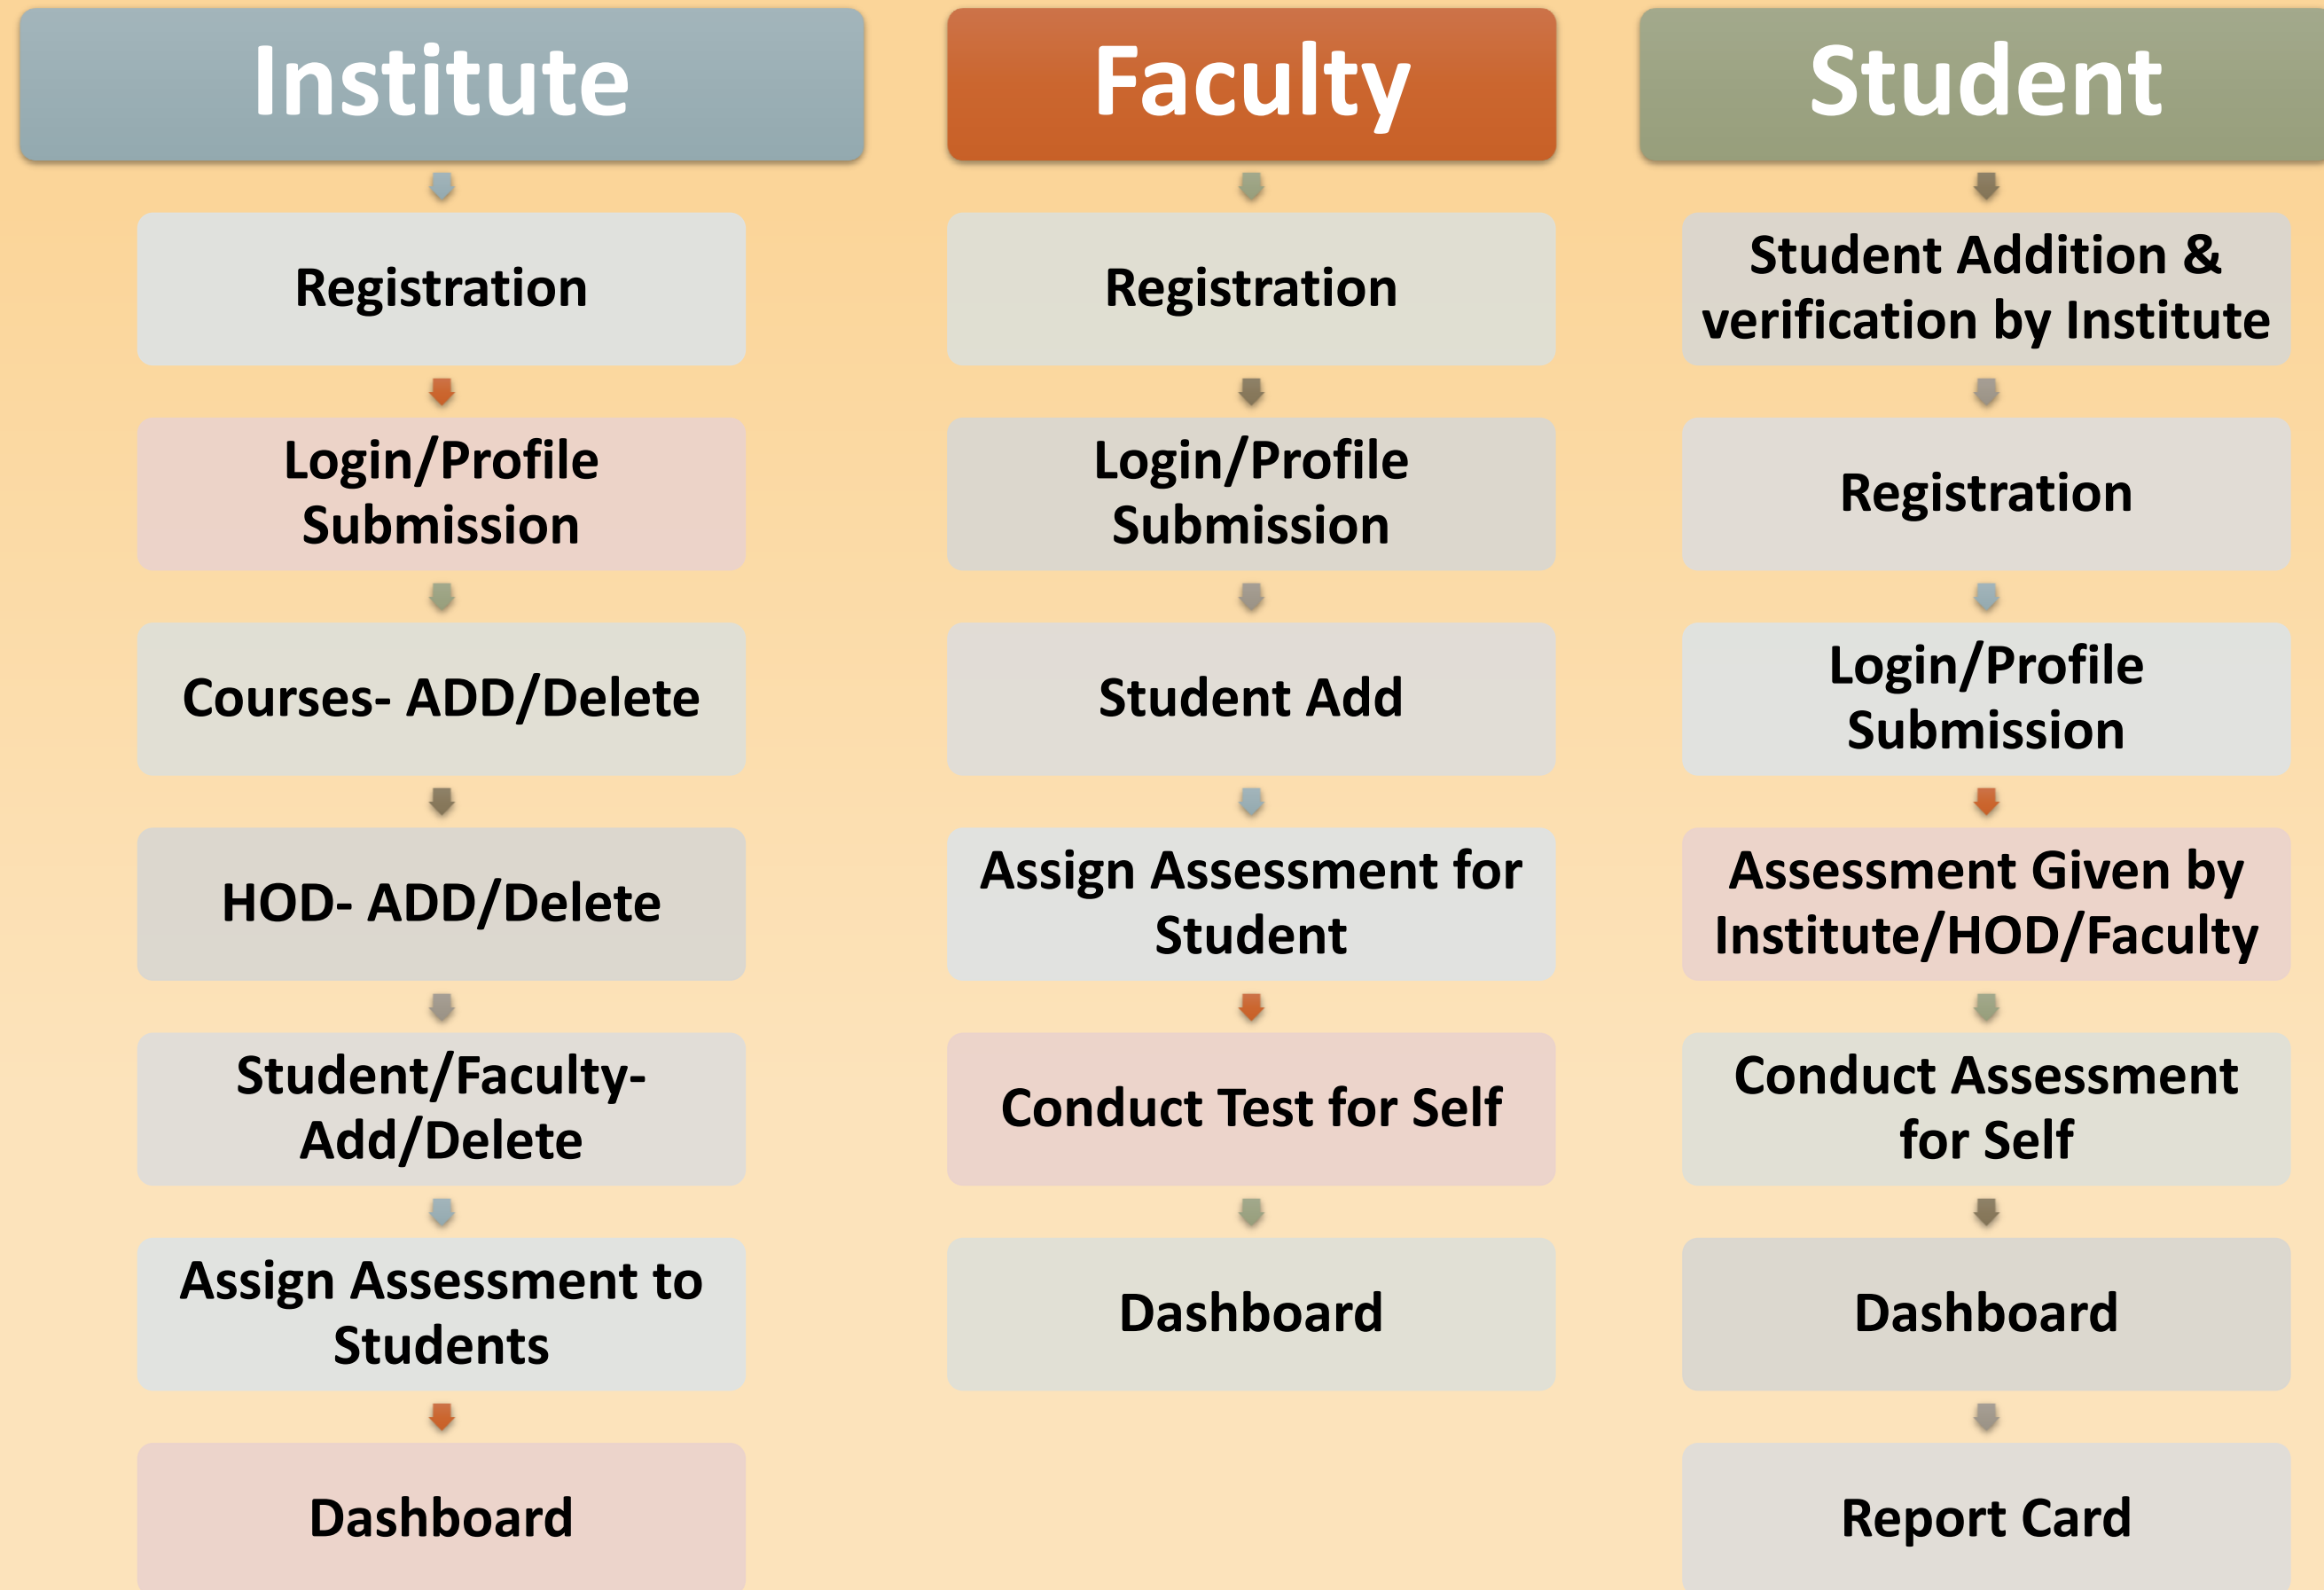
Institute

Registration

Login/Profile Submission

Courses- ADD/Delete

HOD- ADD/Delete

Student/Faculty- Add/Delete

Assign Assessment to Students

Dashboard

Faculty

Registration

Login/Profile Submission

Student Add

Assign Assessment for Student

Conduct Test for Self

Dashboard

Student

Student Addition & verification by Institute

Registration

Login/Profile Submission

Assessment Given by Institute/HOD/Faculty

Conduct Assessment for Self

Dashboard

Report Card